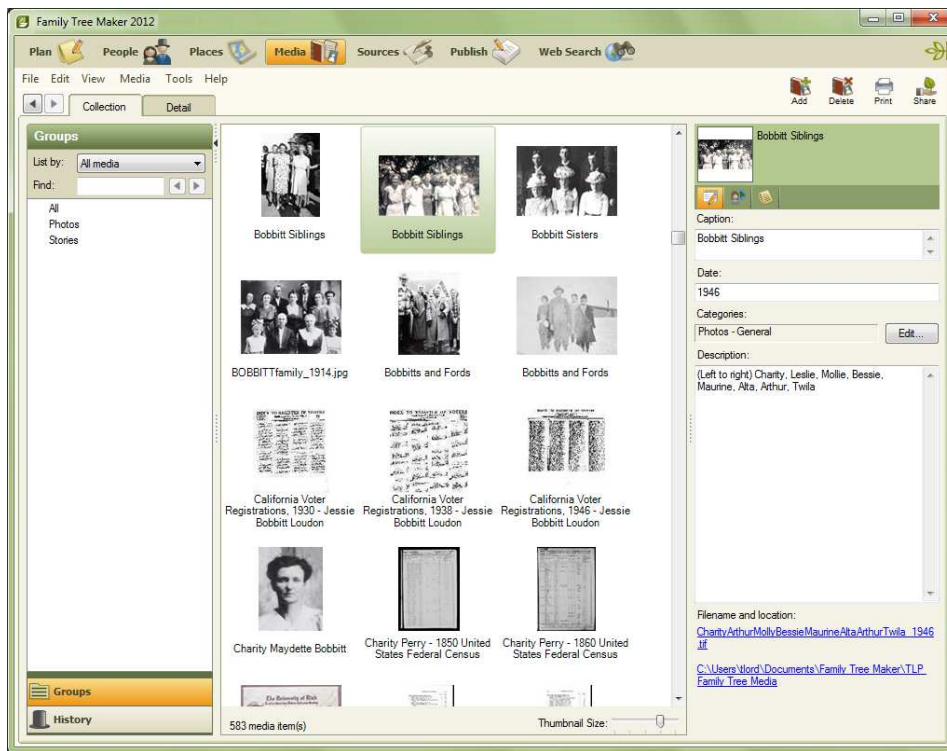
Family Tree Maker 2012

Plan People Places Media Sources Publish Web Search

File Edit View Media Tools Help

Collection Detail

Add Delete Print Share

Groups

List by: All media

Find:

All
Photos
Stories

Bobbitt Siblings

Bobbitt Siblings

Bobbitt Sisters

BOBBITTfamily_1914.jpg

Bobbitts and Fords

Bobbitts and Fords

California Voter Registrations, 1930 - Jessie Bobbitt Loudon

California Voter Registrations, 1938 - Jessie Bobbitt Loudon

California Voter Registrations, 1946 - Jessie Bobbitt Loudon

Charity Maydette Bobbitt

Charity Perry - 1850 United States Federal Census

Charity Perry - 1860 United States Federal Census

Groups

History

583 media item(s)

Thumbnail Size:

Bobbitt Siblings

Caption:

Bobbitt Siblings

Date:

1946

Categories:

Photos - General

Edit...

Description:

(Left to right) Charity, Leslie, Mollie, Bessie, Maurine, Alta, Arthur, Twila

Filename and location:

CharityArthurMollyBessieMaurineAltaArthurTwila_1946.tif

C:\Users\tlord\Documents\Family Tree Maker\TLP Family Tree Media